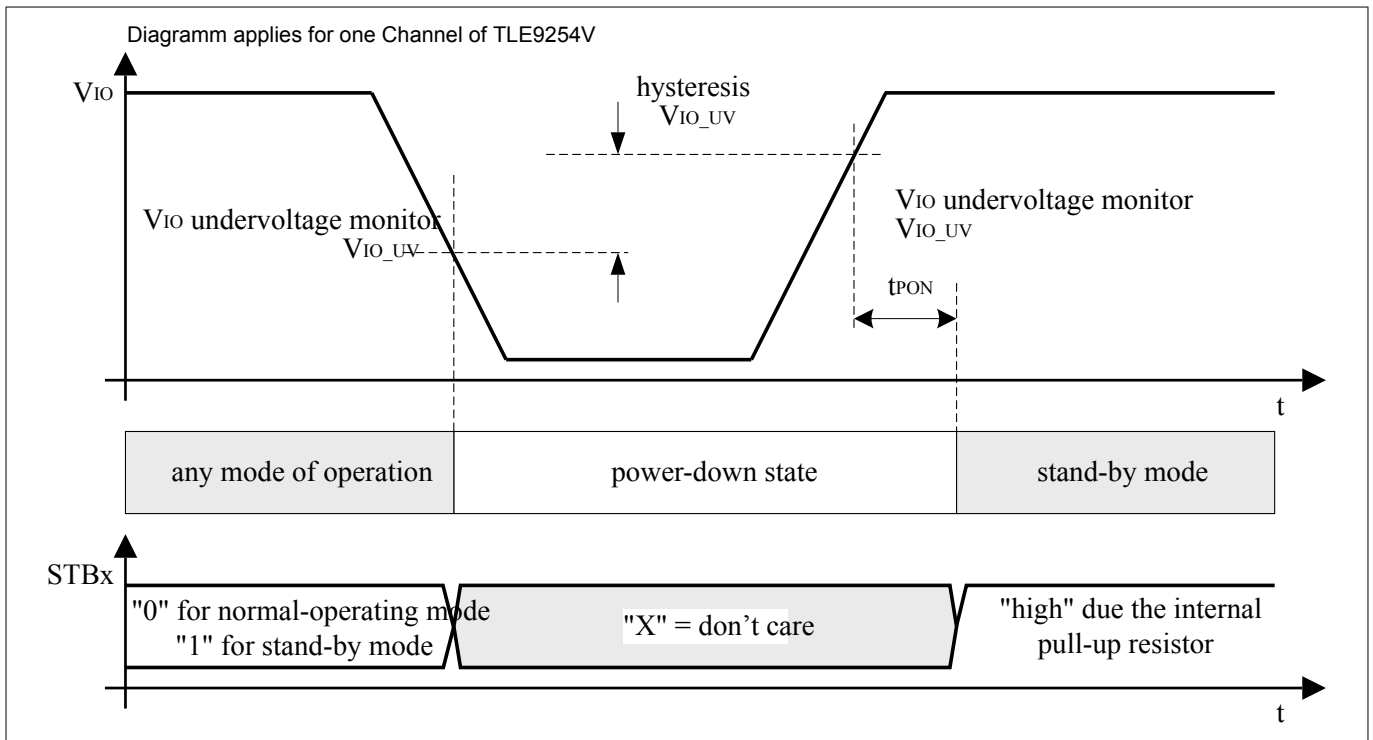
Diagramm applies for one Channel of TLE9254V

$V_{IO}$

hysteresis
$V_{IO\_UV}$

$V_{IO}$ undervoltage monitor
$V_{IO\_UV}$

$V_{IO}$ undervoltage monitor
$V_{IO\_UV}$

$t_{PON}$

t

any mode of operation

power-down state

stand-by mode

STBx

"0" for normal-operating mode
"1" for stand-by mode

"X" = don't care

"high" due the internal pull-up resistor

t